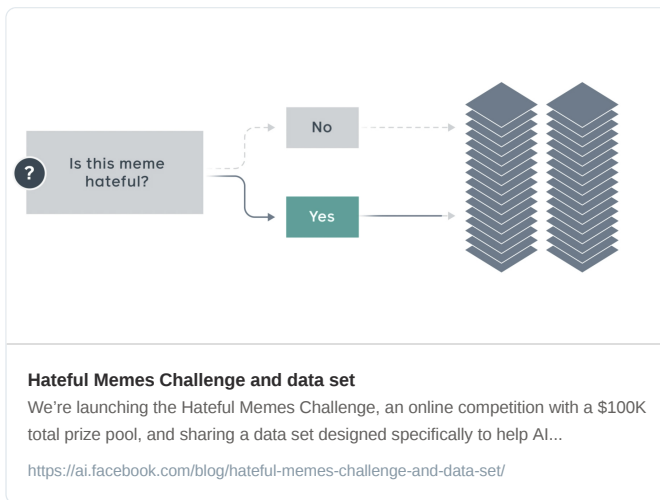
?

Is this meme hateful?

No

Yes

**Hateful Memes Challenge and data set**

We're launching the Hateful Memes Challenge, an online competition with a \$100K total prize pool, and sharing a data set designed specifically to help AI...

https://ai.facebook.com/blog/hateful-memes-challenge-and-data-set/